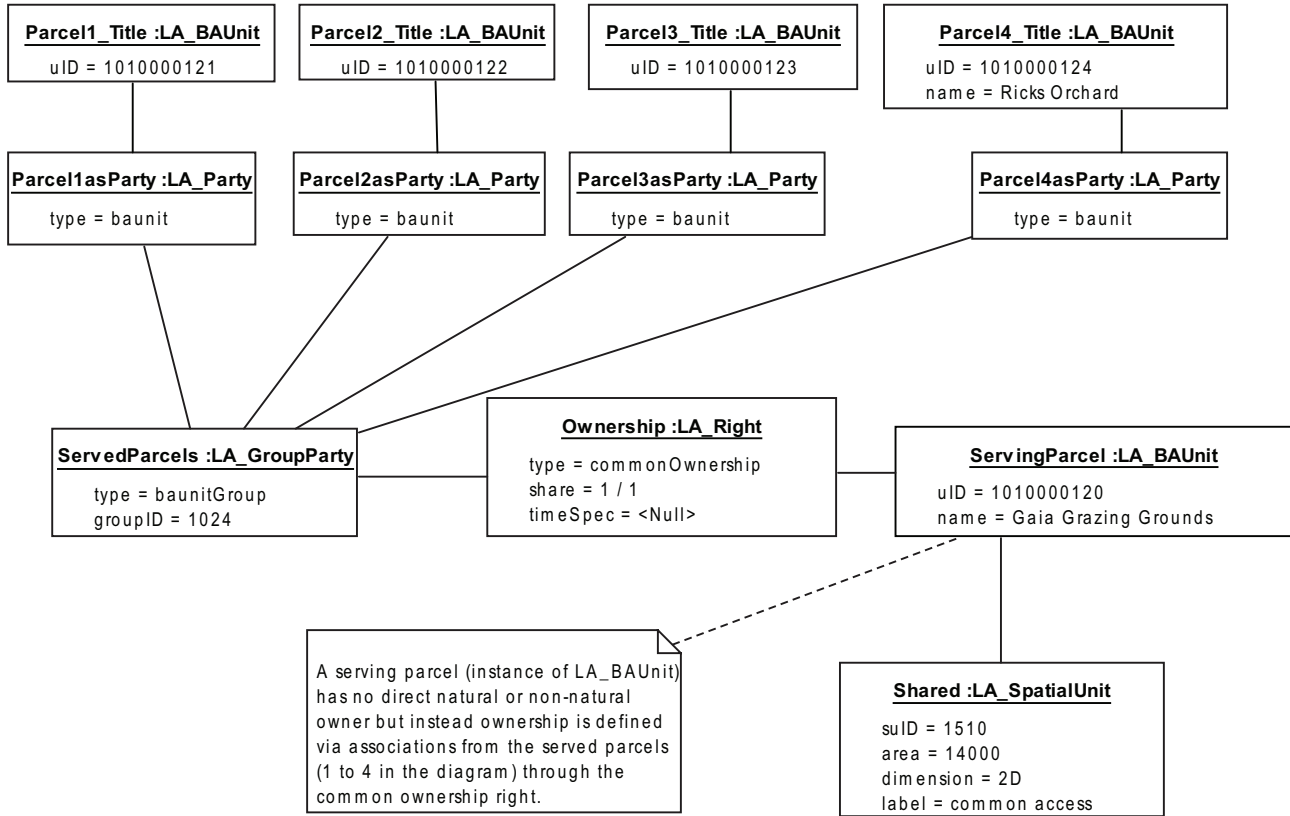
Parcel1_Title :LA_BAUnit
uID = 1010000121

Parcel2_Title :LA_BAUnit
uID = 1010000122

Parcel3_Title :LA_BAUnit
uID = 1010000123

Parcel4_Title :LA_BAUnit
uID = 1010000124
name = Ricks Orchard

Parcel1asParty :LA_Party
type = baunit

Parcel2asParty :LA_Party
type = baunit

Parcel3asParty :LA_Party
type = baunit

Parcel4asParty :LA_Party
type = baunit

ServedParcels :LA_GroupParty
type = baunitGroup
groupID = 1024

Ownership :LA_Right
type = commonOwnership
share = 1 / 1
timeSpec = <Null>

ServingParcel :LA_BAUnit
uID = 1010000120
name = Gaia Grazing Grounds

A serving parcel (instance of LA_BAUnit) has no direct natural or non-natural owner but instead ownership is defined via associations from the served parcels (1 to 4 in the diagram) through the common ownership right.

Shared :LA_SpatialUnit
suID = 1510
area = 14000
dimension = 2D
label = common access